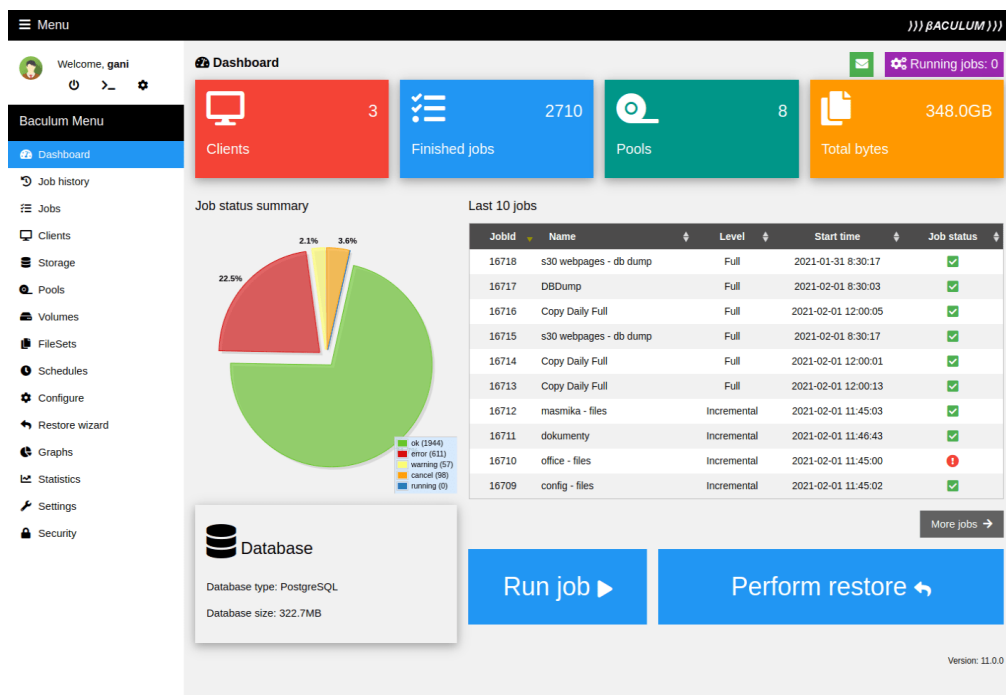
Menu

BACULUM

Welcome, gani

Baculum Menu

Dashboard
Job history
Jobs
Clients
Storage
Pools
Volumes
FileSets
Schedules
Configure
Restore wizard
Graphs
Statistics
Settings
Security

Dashboard

Running jobs: 0

3
Clients

2710
Finished jobs

8
Pools

348.0GB
Total bytes

Job status summary

2.1%
3.6%
22.5%

ok (1944)
error (611)
warning (57)
cancel (98)
running (0)

Last 10 jobs

| JobId | Name | Level | Start time | Job status |
|---|---|---|---|---|
| 16718 | s30 webpages - db dump | Full | 2021-01-31 8:30:17 | |
| 16717 | DBDump | Full | 2021-02-01 8:30:03 | |
| 16716 | Copy Daily Full | Full | 2021-02-01 12:00:05 | |
| 16715 | s30 webpages - db dump | Full | 2021-02-01 8:30:17 | |
| 16714 | Copy Daily Full | Full | 2021-02-01 12:00:01 | |
| 16713 | Copy Daily Full | Full | 2021-02-01 12:00:13 | |
| 16712 | masmika - files | Incremental | 2021-02-01 11:45:03 | |
| 16711 | dokumenty | Incremental | 2021-02-01 11:46:43 | |
| 16710 | office - files | Incremental | 2021-02-01 11:45:00 | |
| 16709 | config - files | Incremental | 2021-02-01 11:45:02 | |

More jobs

Database

Database type: PostgreSQL

Database size: 322.7MB

Run job

Perform restore

Version: 11.0.0